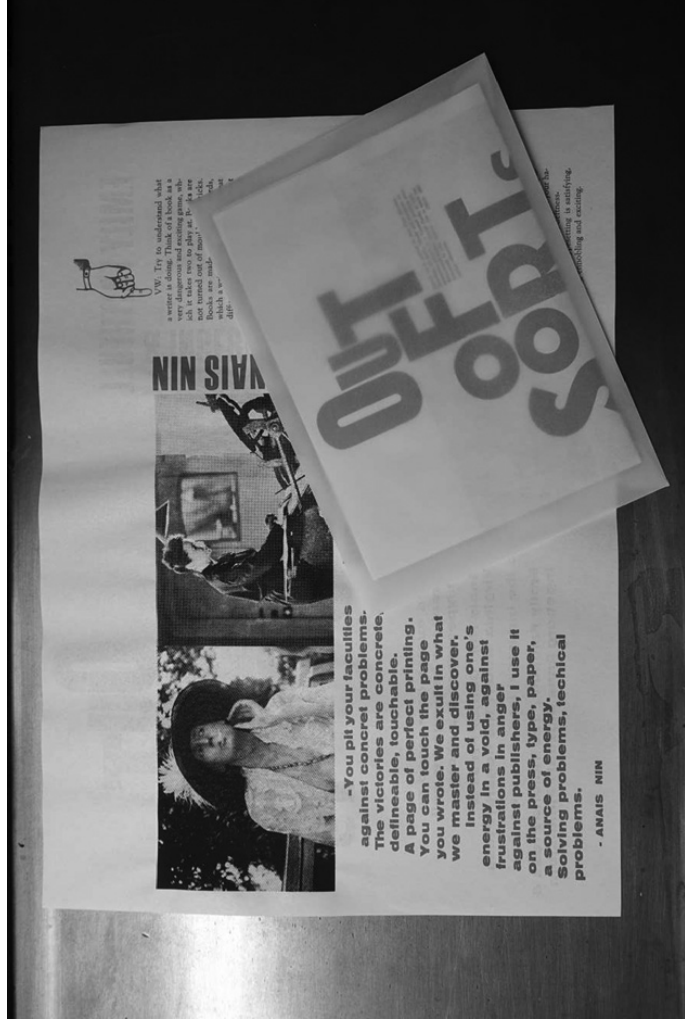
NIN SIAN

VW: Try to understand what a writer is doing. Think of a book as a very dangerous and exciting game, which it takes two to play at. Books are not turned out of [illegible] Books are made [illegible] which a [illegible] diff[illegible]

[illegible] writing is satisfying, publishing and exciting.

OUT OF SORTS

«You pit your faculties against concret problems. The victories are concrete, defineable, touchable. A page of perfect printing. You can touch the page you wrote. We exult in what we master and discover. Instead of using one's energy in a void, against frustrations in anger against publishers, I use it on the press, type, paper, a source of energy. Solving problems, techical problems.

- ANAIS NIN